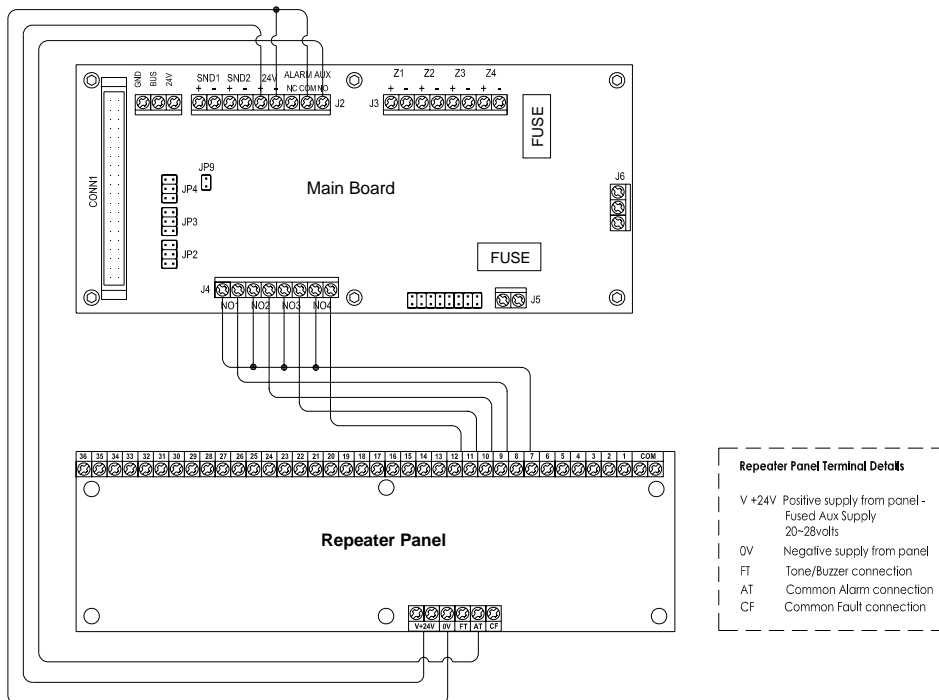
GND BUS 24V

SND1 SND2 24V ALARM AUX
+ - + - + - NC COM NO J2

Z1 Z2 Z3 Z4
J3 + - + - + - + -

FUSE

CONN1

JP9
JP4
JP3
JP2

Main Board

J6

FUSE

J4
NO1 NO2 NO3 NO4

J5

36 35 34 33 32 31 30 29 28 27 26 25 24 23 22 21 20 19 18 17 16 15 14 13 12 11 10 9 8 7 6 5 4 3 2 1 COM

Repeater Panel

V+24V 0V FT AT CF

Repeater Panel Terminal Details

V +24V Positive supply from panel - Fused Aux Supply 20~28volts
0V Negative supply from panel
FT Tone/Buzzer connection
AT Common Alarm connection
CF Common Fault connection